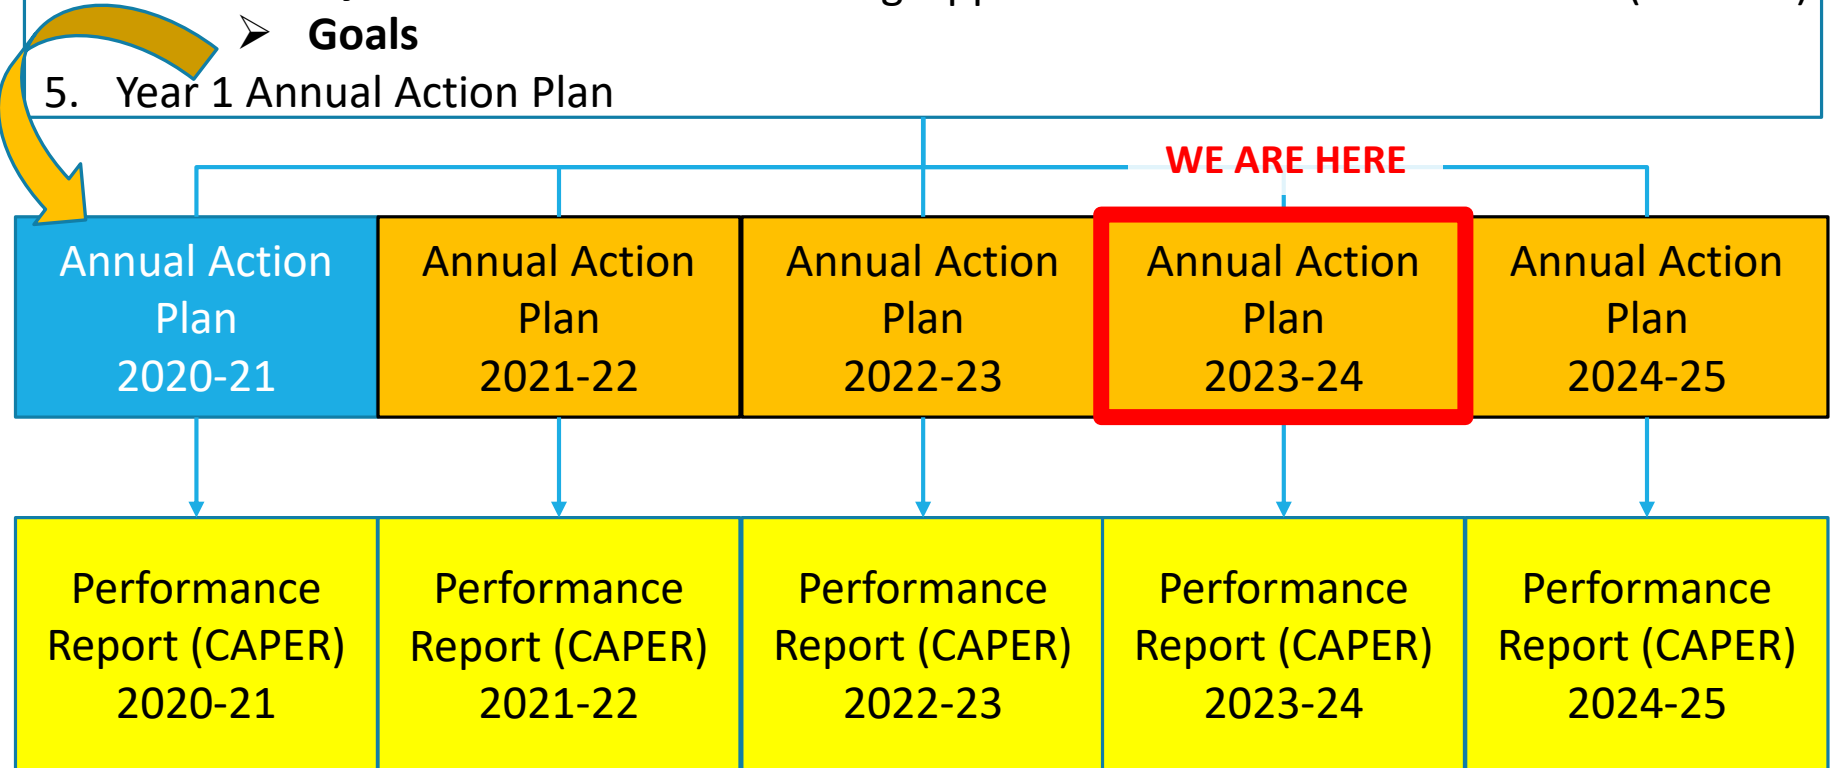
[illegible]

➢ **Goals**

5. Year 1 Annual Action Plan

WE ARE HERE

Annual Action Plan 2020-21

Annual Action Plan 2021-22

Annual Action Plan 2022-23

Annual Action Plan 2023-24

Annual Action Plan 2024-25

Performance Report (CAPER) 2020-21

Performance Report (CAPER) 2021-22

Performance Report (CAPER) 2022-23

Performance Report (CAPER) 2023-24

Performance Report (CAPER) 2024-25